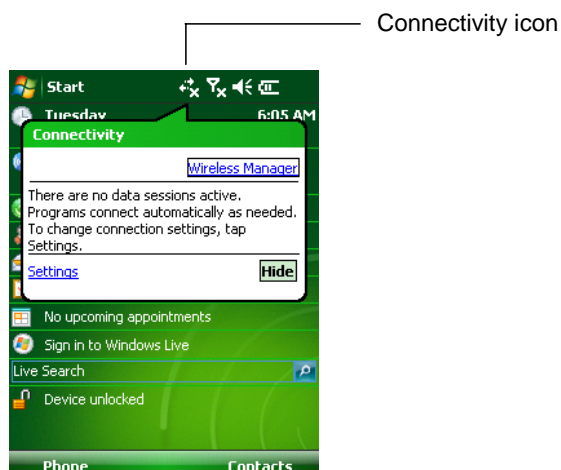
Connectivity icon

Start

Tuesday 6:05 AM

Connectivity

Wireless Manager

There are no data sessions active. Programs connect automatically as needed. To change connection settings, tap Settings.

Settings Hide

No upcoming appointments

Sign in to Windows Live

Live Search

Device unlocked

Phone Contacts